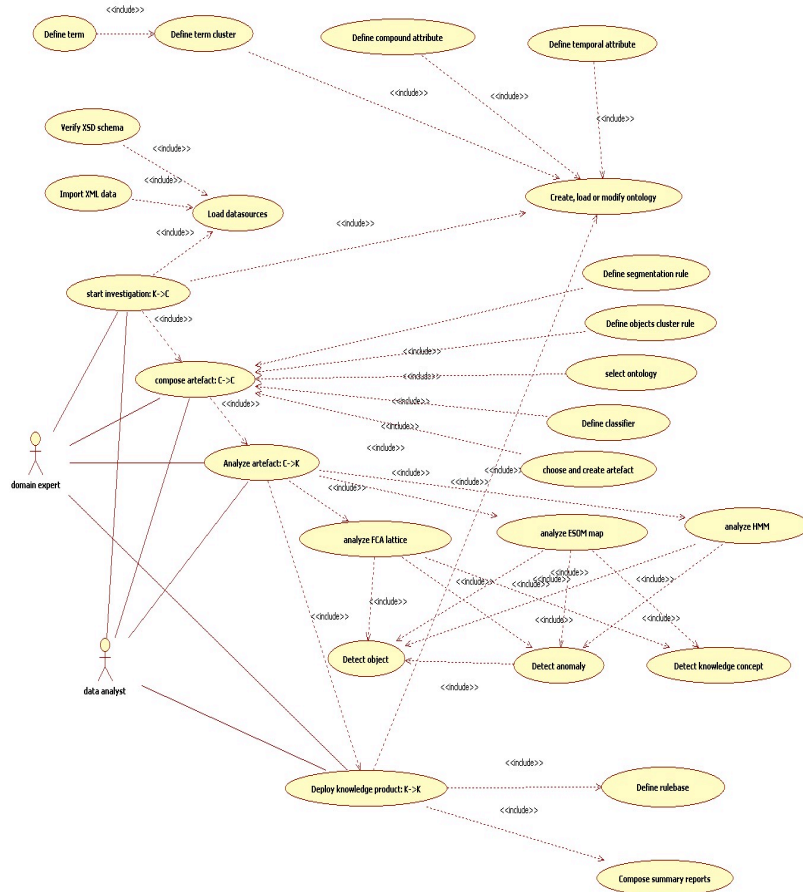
<<include>>

Define term

Define term cluster

Define compound attribute

Define temporal attribute

<<include>>

<<include>>

<<include>>

Verify XSD schema

<<include>>

<<include>>

Import XML data

Load datasources

Create, load or modify ontology

<<include>>

<<include>>

start investigation: K->C

Define segmentation rule

<<include>>

Define objects cluster rule

<<include>>

compose artefact: C->C

<<include>>

select ontology

<<include>>

<<include>>

Define classifier

<<include>>

<<include>>

choose and create artefact

domain expert

Analyze artefact: C->K

<<include>>

<<include>>

<<include>>

<<include>>

analyze ESOM map

analyze HMM

analyze FCA lattice

<<include>>

<<include>>

<<include>>

<<include>>

<<include>>

<<include>>

<<include>>

Detect object

Detect anomaly

Detect knowledge concept

data analyst

<<include>>

<<include>>

Deploy knowledge product: K->K

Define rulebase

<<include>>

Compose summary reports